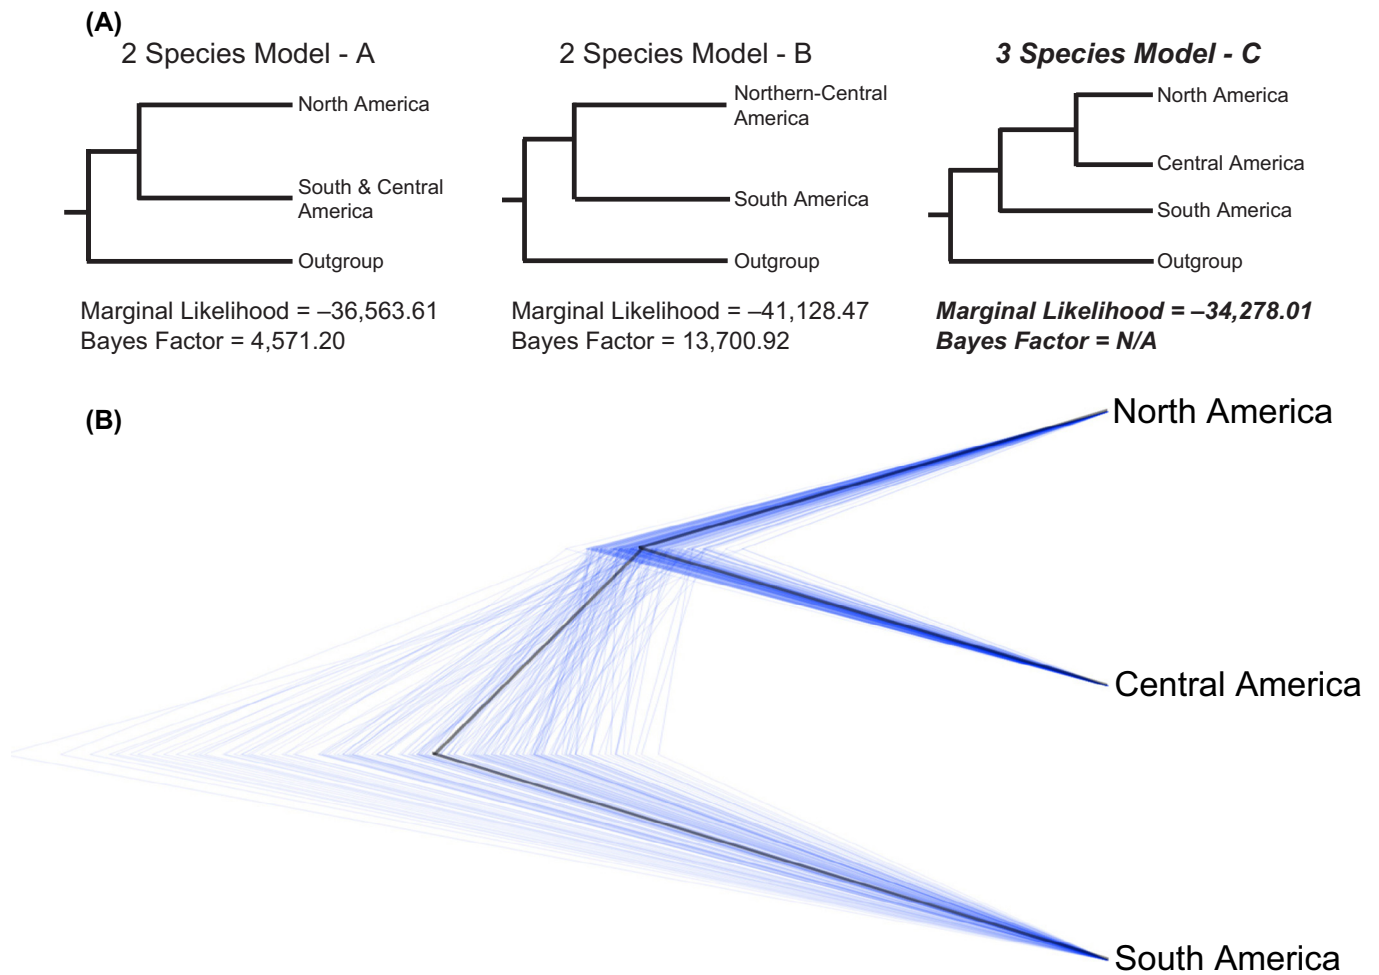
(A)

2 Species Model - A

North America

South & Central America

Outgroup

Marginal Likelihood = –36,563.61
Bayes Factor = 4,571.20

2 Species Model - B

Northern-Central America

South America

Outgroup

Marginal Likelihood = –41,128.47
Bayes Factor = 13,700.92

***3 Species Model - C***

North America

Central America

South America

Outgroup

***Marginal Likelihood = –34,278.01***
***Bayes Factor = N/A***

(B)

North America

Central America

South America